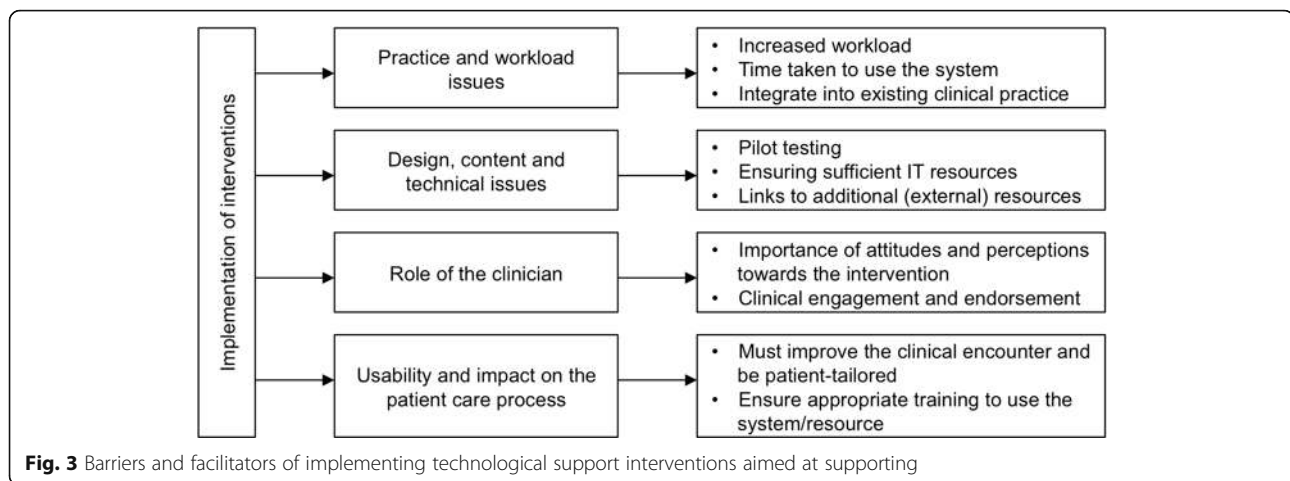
Implementation of interventions

Practice and workload issues

- Increased workload
- Time taken to use the system
- Integrate into existing clinical practice

Design, content and technical issues

- Pilot testing
- Ensuring sufficient IT resources
- Links to additional (external) resources

Role of the clinician

- Importance of attitudes and perceptions towards the intervention
- Clinical engagement and endorsement

Usability and impact on the patient care process

- Must improve the clinical encounter and be patient-tailored
- Ensure appropriate training to use the system/resource

**Fig. 3** Barriers and facilitators of implementing technological support interventions aimed at supporting